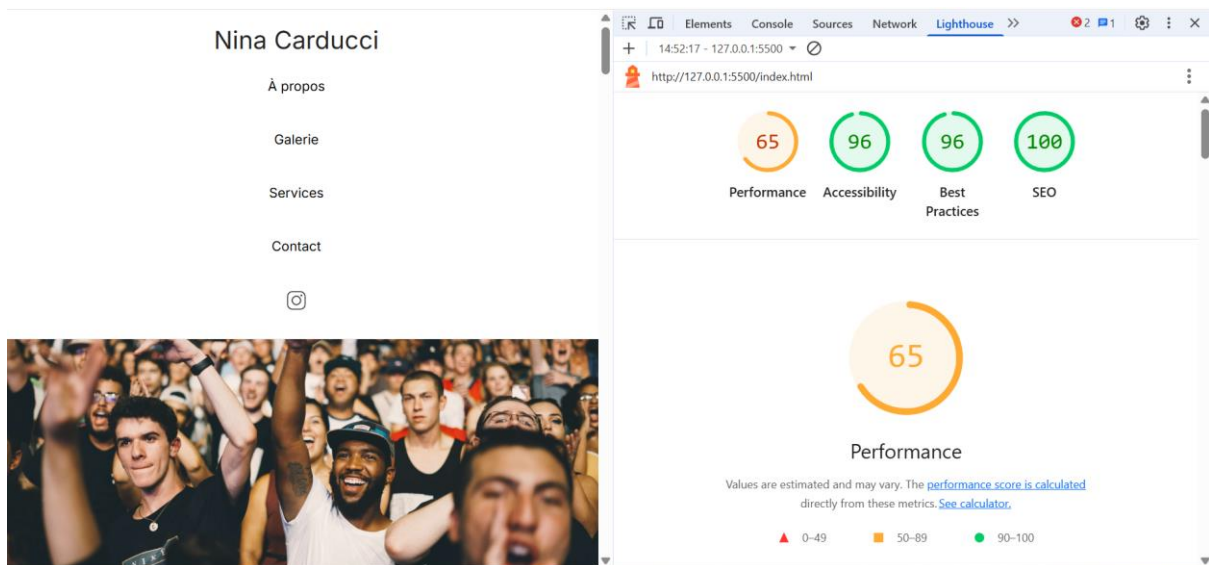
Nina Carducci

À propos

Galerie

Services

Contact

Elements Console Sources Network Lighthouse >> 2 1

14:52:17 - 127.0.0.1:5500

http://127.0.0.1:5500/index.html

65 Performance

96 Accessibility

96 Best Practices

100 SEO

65

Performance

Values are estimated and may vary. The performance score is calculated directly from these metrics. See calculator.

0–49 50–89 90–100